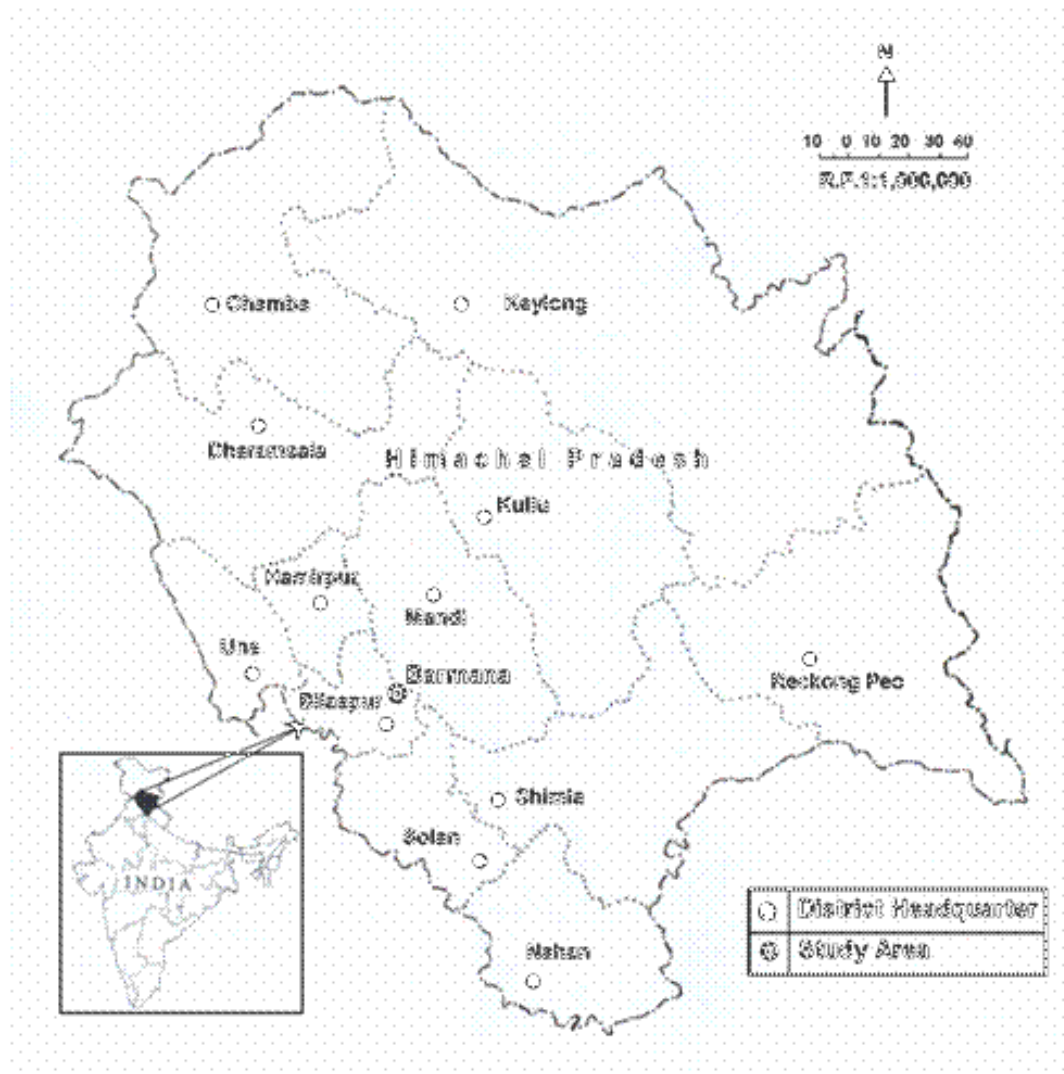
N

10 0 10 20 30 40

R.F.1:1,000,000

Chamba

Keylong

Dharamsala

Himachal Pradesh

Kullu

Hamirpur

Mandi

Una

Darmana

Bilaspur

Reckong Peo

Shimla

Solan

Nahan

INDIA

District Headquarter

Study Area